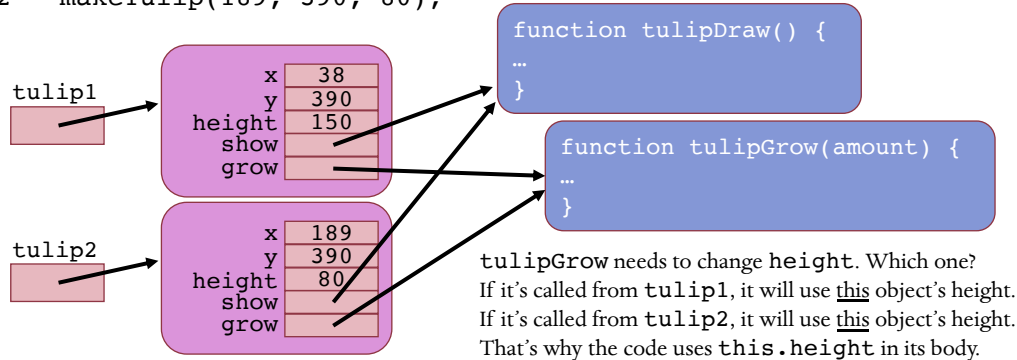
2 makeTulip(189, 390, 80);

tulip1

| x | 38 |
|---|---|
| y | 390 |
| height | 150 |
| show | |
| grow | |

tulip2

| x | 189 |
|---|---|
| y | 390 |
| height | 80 |
| show | |
| grow | |

function tulipDraw() {
…
}

function tulipGrow(amount) {
…
}

tulipGrow needs to change height. Which one?
If it's called from tulip1, it will use this object's height.
If it's called from tulip2, it will use this object's height.
That's why the code uses this.height in its body.